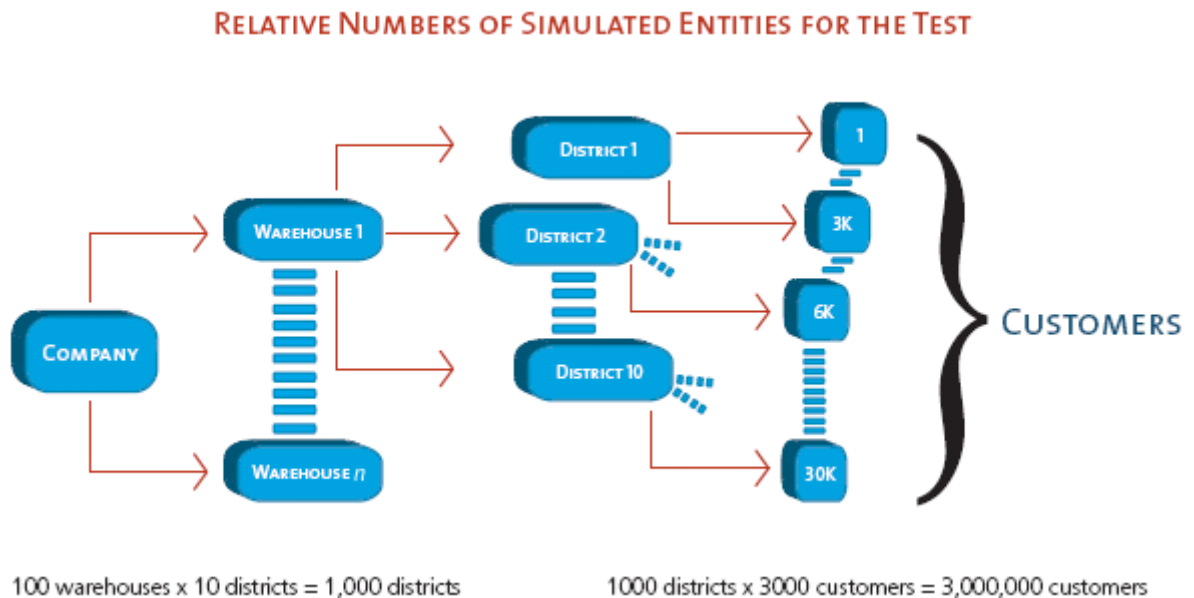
RELATIVE NUMBERS OF SIMULATED ENTITIES FOR THE TEST

COMPANY

WAREHOUSE 1

WAREHOUSE n

DISTRICT 1

DISTRICT 2

DISTRICT 10

1

3K

6K

30K

CUSTOMERS

100 warehouses x 10 districts = 1,000 districts

1000 districts x 3000 customers = 3,000,000 customers